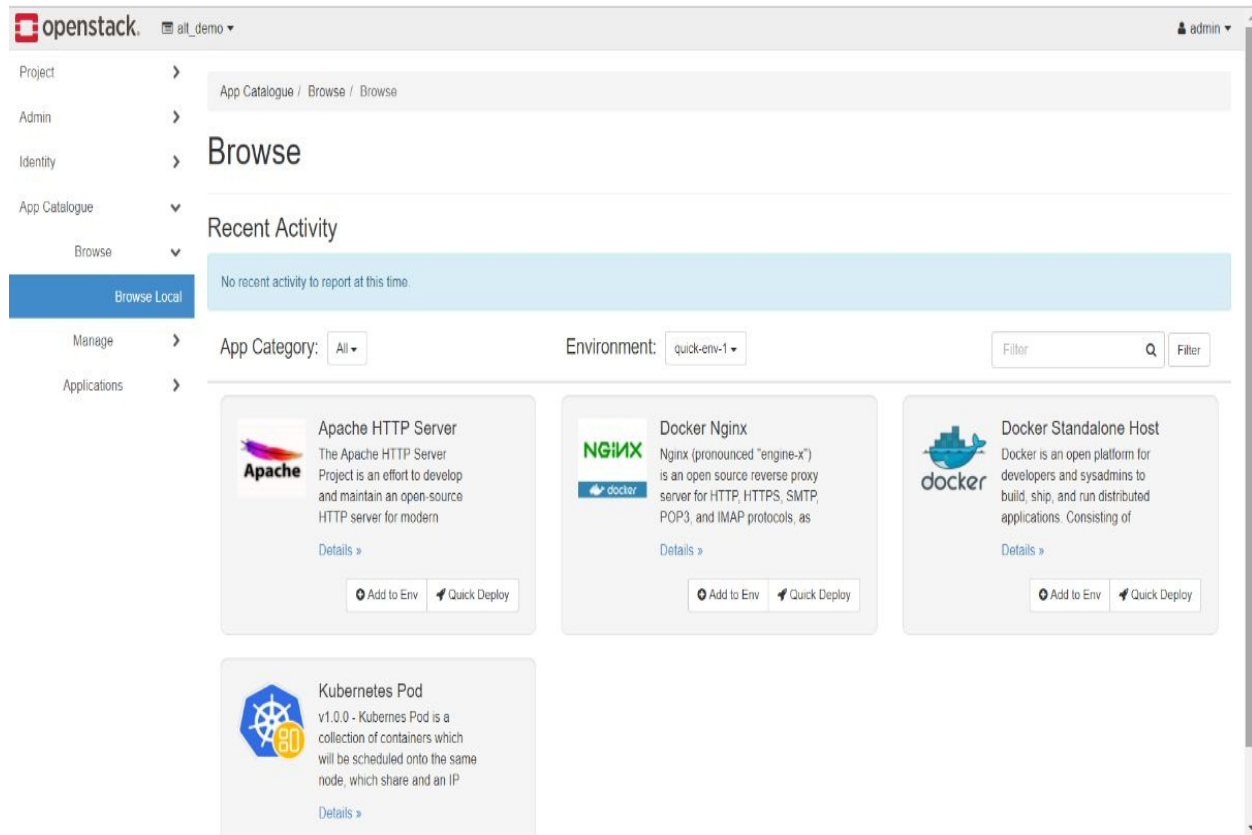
openstack. alt_demo ▾

admin ▾

Project ›
Admin ›
Identity ›
App Catalogue ⌄
Browse ⌄
Browse Local
Manage ›
Applications ›

App Catalogue / Browse / Browse

Browse

Recent Activity

No recent activity to report at this time.

App Category: All ▾

Environment: quick-env-1 ▾

Filter

Filter

Apache

Apache HTTP Server
The Apache HTTP Server Project is an effort to develop and maintain an open-source HTTP server for modern

Details »

Add to Env Quick Deploy

NGINX

docker

Docker Nginx
Nginx (pronounced "engine-x") is an open source reverse proxy server for HTTP, HTTPS, SMTP, POP3, and IMAP protocols, as

Details »

Add to Env Quick Deploy

docker

Docker Standalone Host
Docker is an open platform for developers and sysadmins to build, ship, and run distributed applications. Consisting of

Details »

Add to Env Quick Deploy

80

Kubernetes Pod
v1.0.0 - Kubernes Pod is a collection of containers which will be scheduled onto the same node, which share and an IP

Details »